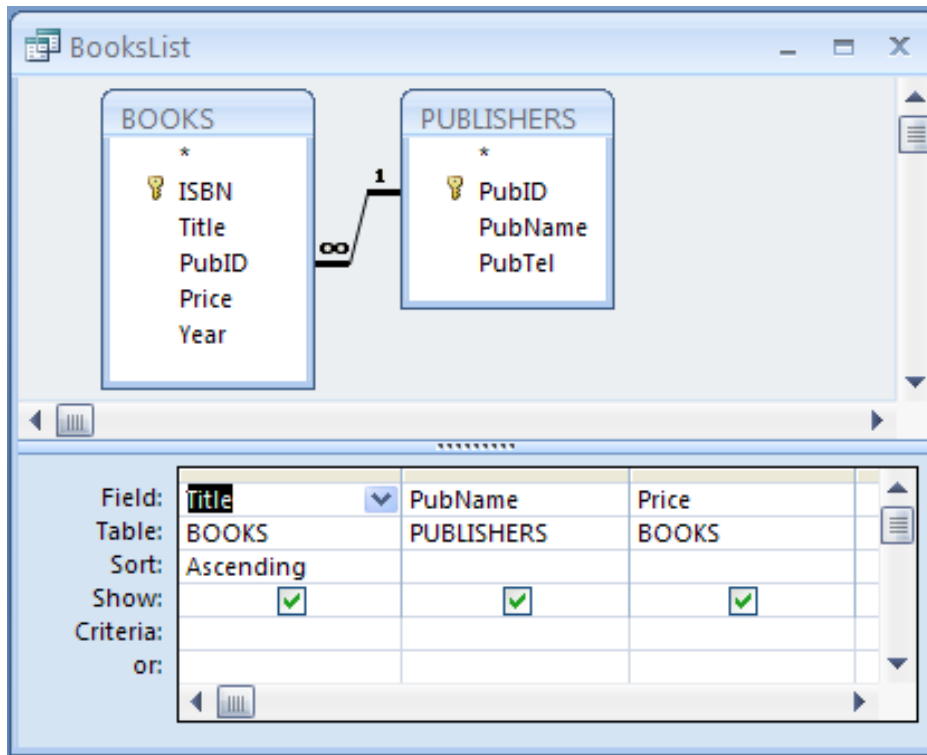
BooksList

BOOKS
*
ISBN
Title
PubID
Price
Year

1
∞

PUBLISHERS
*
PubID
PubName
PubTel

| Field: | Title | PubName | Price |
|---|---|---|---|
| Table: | BOOKS | PUBLISHERS | BOOKS |
| Sort: | Ascending | | |
| Show: | ☑ | ☑ | ☑ |
| Criteria: | | | |
| or: | | | |